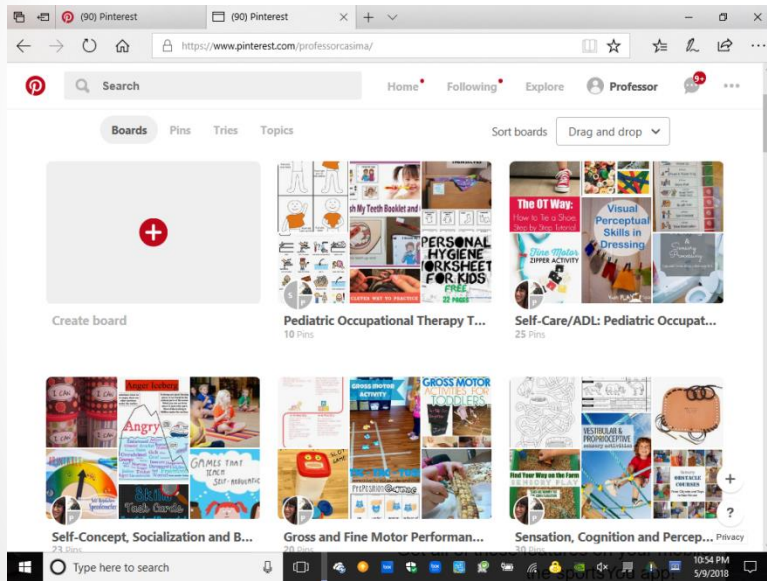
(90) Pinterest
(90) Pinterest
https://www.pinterest.com/professorcasima/

Search
Home
Following
Explore
Professor
9+

Boards
Pins
Tries
Topics
Sort boards
Drag and drop

Create board

Pediatric Occupational Therapy T...
10 Pins

Self-Care/ADL: Pediatric Occupat...
25 Pins

The OT Way: How to Tie a Shoe
Visual Perceptual Skills in Dressing
Fine Motor ZIPPER ACTIVITY
PERSONAL HYGIENE WORKSHEET FOR KIDS
FREE 22 PAGES
Brush My Teeth Booklet and

Anger Iceberg
Angry
GAMES THAT TEACH SELF-REGULATION
Skills
GROSS MOTOR ACTIVITY
GROSS MOTOR ACTIVITIES FOR TODDLERS
Find Your Way on the Farm SENSORY PLAY
VESTIBULAR & PROPRIOCEPTIVE

Self-Concept, Socialization and B...
23 Pins

Gross and Fine Motor Performan...
20 Pins

Sensation, Cognition and Percep...
30 Pins

Privacy

Type here to search
10:54 PM
5/9/2018